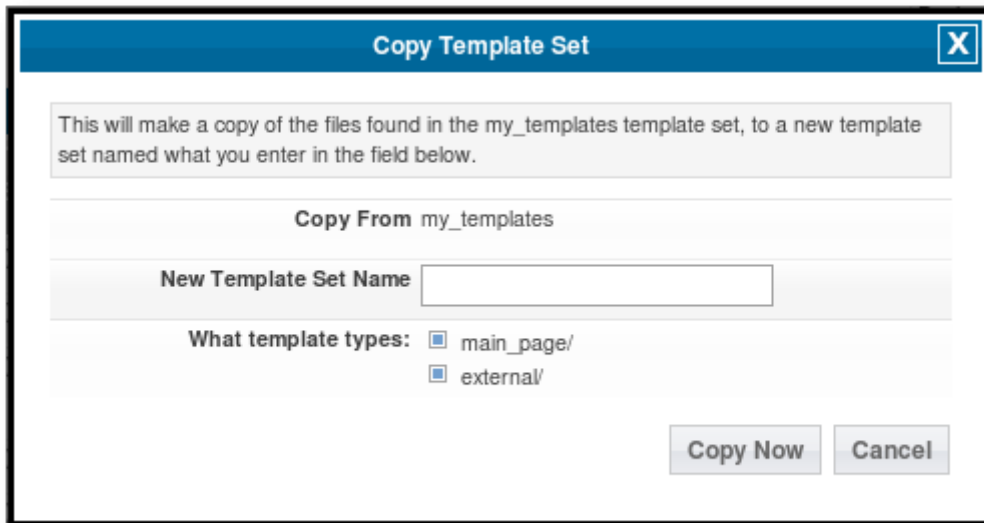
Copy Template Set

X

This will make a copy of the files found in the my_templates template set, to a new template set named what you enter in the field below.

Copy From my_templates

New Template Set Name

What template types: main_page/

external/

Copy Now

Cancel